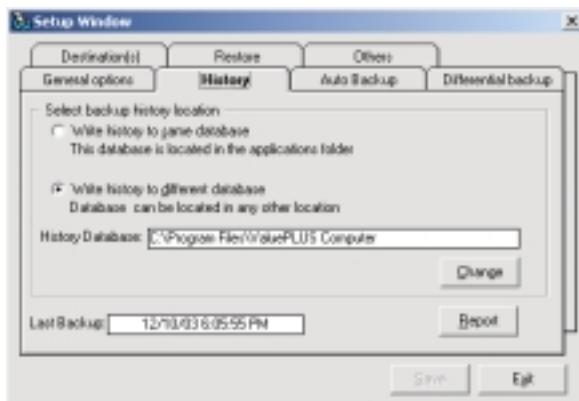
Setup Window

Destination(s)
Restore
Others
General options
History
Auto Backup
Differential backup

Select backup history location

Write history to same database
This database is located in the applications folder

Write history to different database
Database can be located in any other location

History Database: C:\Program Files\ValuePLUS Computer

Change

Last Backup: 12/10/03 6:05:55 PM

Report

Save
Exit